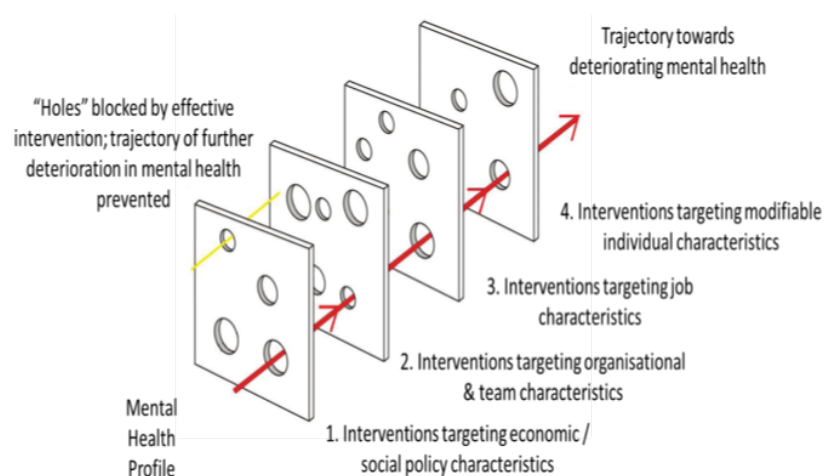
Trajectory towards deteriorating mental health

"Holes" blocked by effective intervention; trajectory of further deterioration in mental health prevented

4. Interventions targeting modifiable individual characteristics

3. Interventions targeting job characteristics

2. Interventions targeting organisational & team characteristics

Mental Health Profile

1. Interventions targeting economic / social policy characteristics